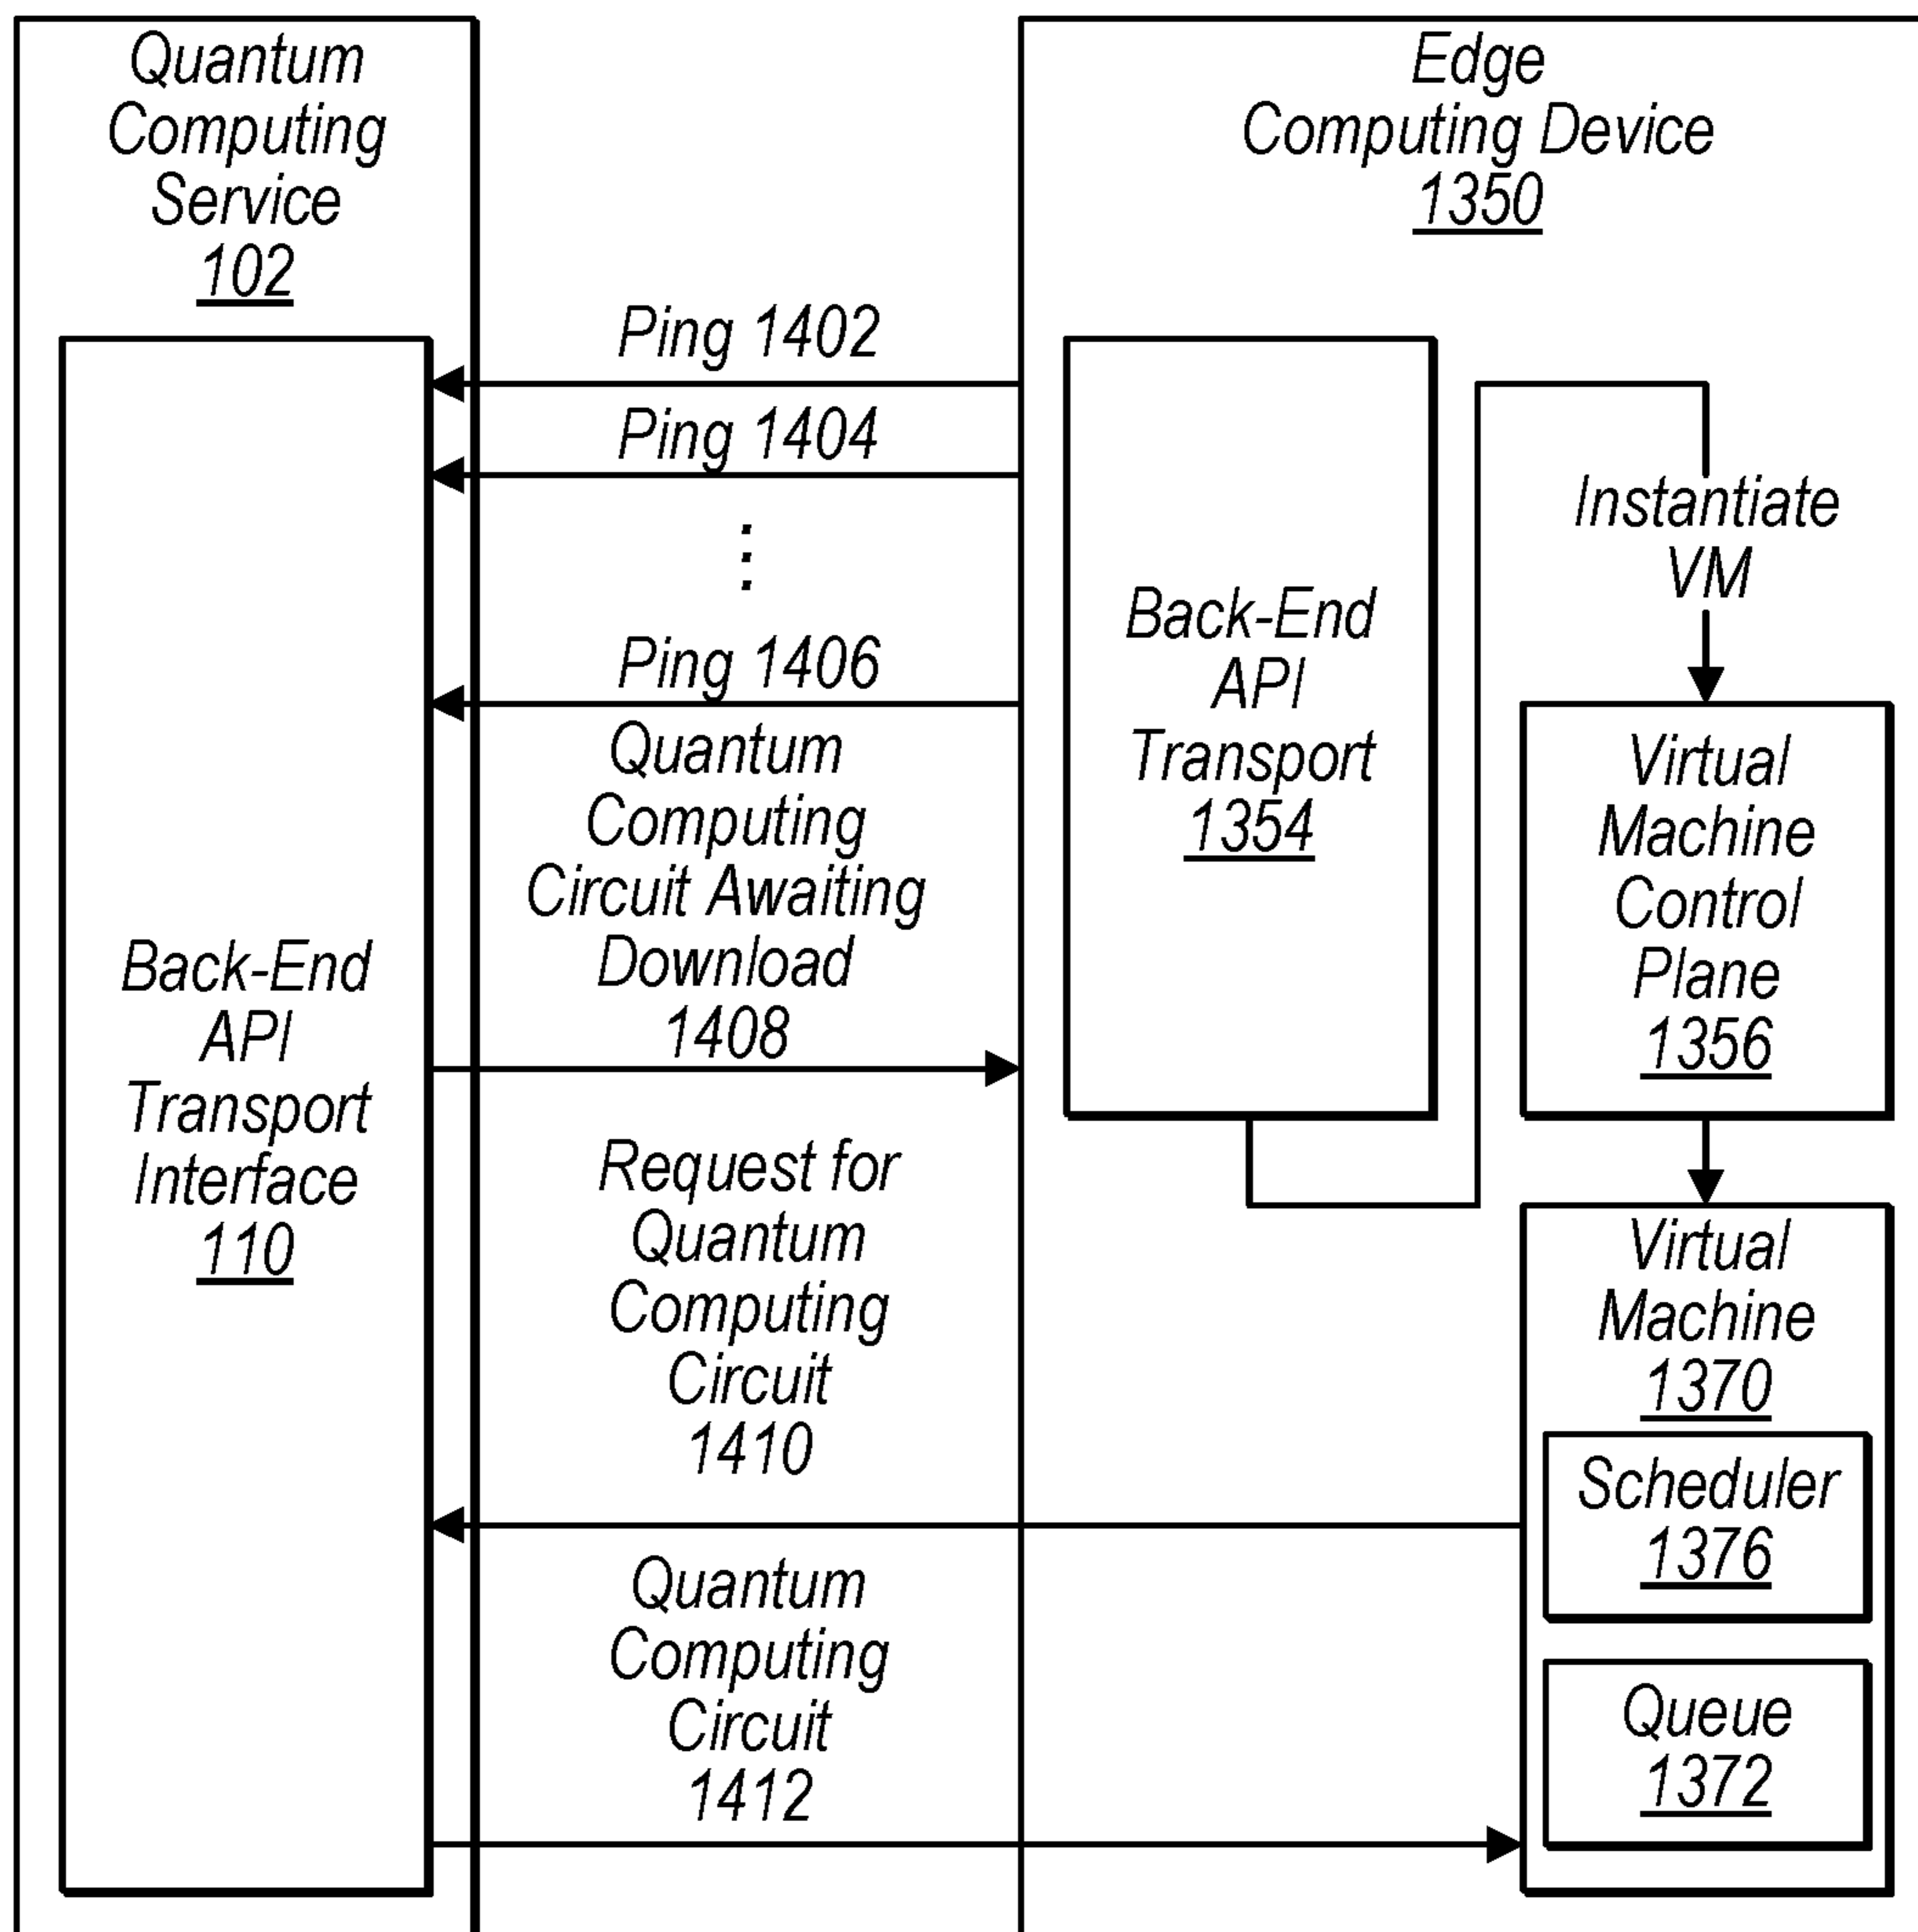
Quantum Computing Service
102

Edge Computing Device
1350

Ping 1402

Ping 1404

⋮

Ping 1406

Quantum Computing Circuit Awaiting Download
1408

Back-End API Transport Interface
110

Back-End API Transport
1354

Instantiate VM

Virtual Machine Control Plane
1356

Request for Quantum Computing Circuit
1410

Virtual Machine
1370

Scheduler
1376

Queue
1372

Quantum Computing Circuit
1412